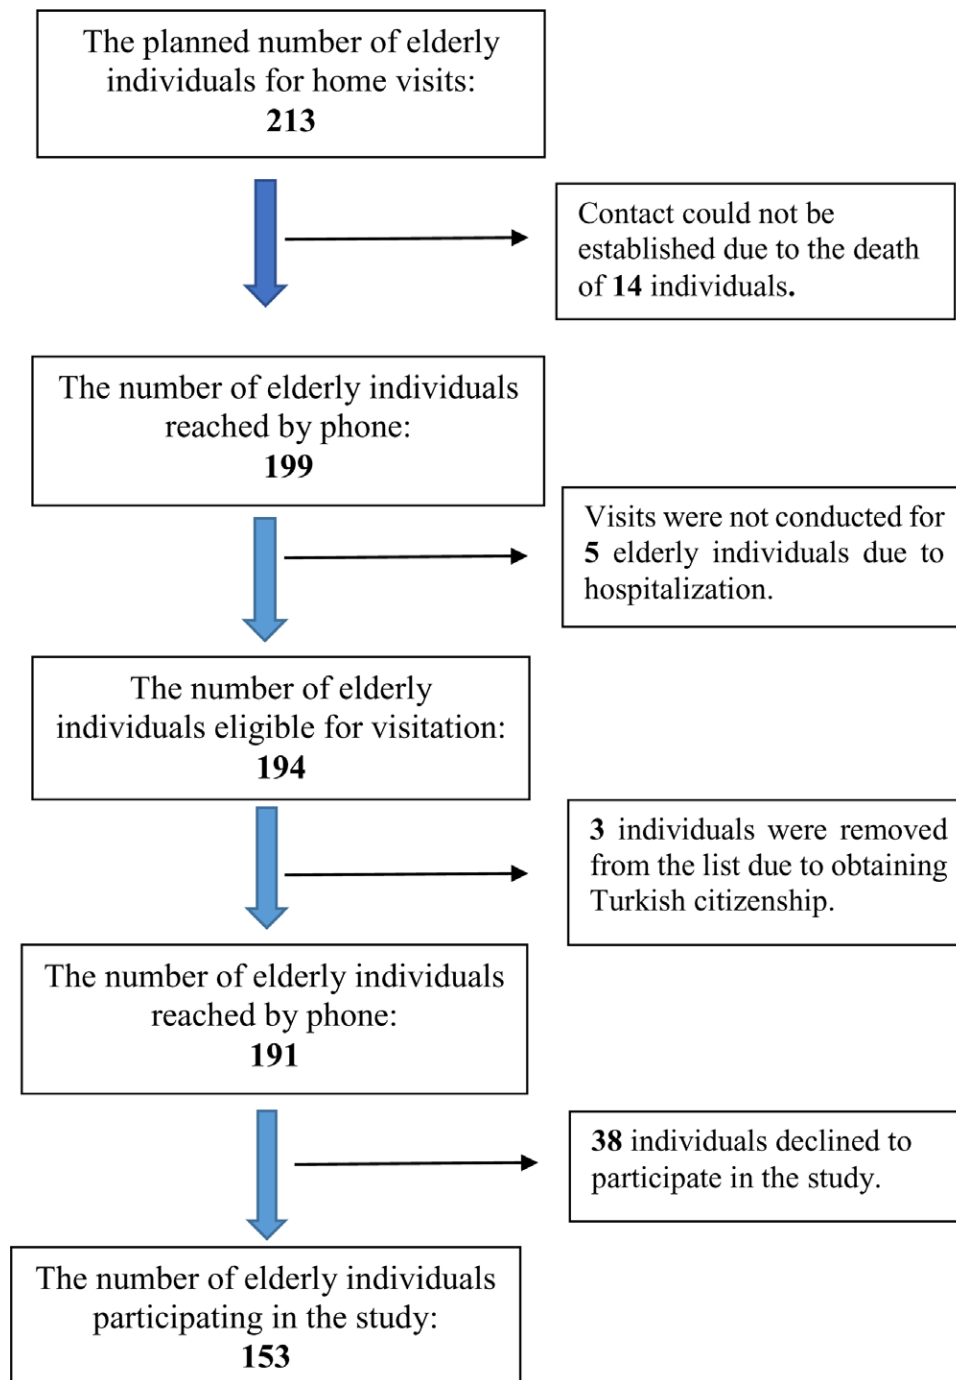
The planned number of elderly individuals for home visits:
**213**

Contact could not be established due to the death of **14** individuals.

The number of elderly individuals reached by phone:
**199**

Visits were not conducted for **5** elderly individuals due to hospitalization.

The number of elderly individuals eligible for visitation:
**194**

**3** individuals were removed from the list due to obtaining Turkish citizenship.

The number of elderly individuals reached by phone:
**191**

**38** individuals declined to participate in the study.

The number of elderly individuals participating in the study:
**153**